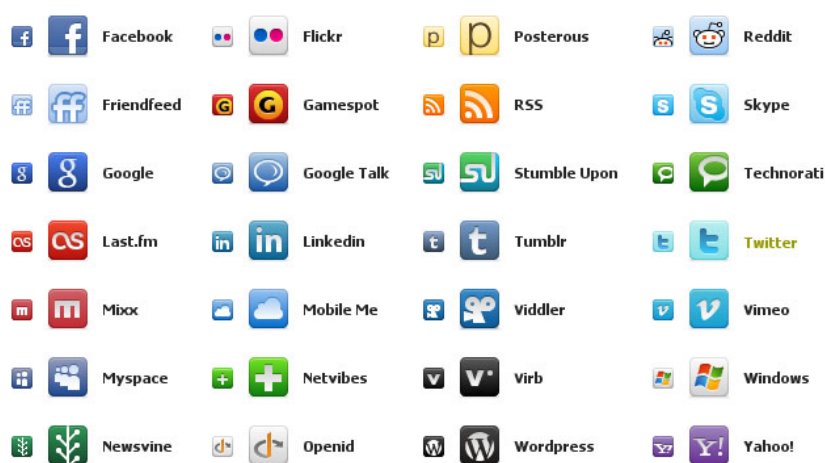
Facebook
Flickr
Posterous
Reddit
Friendfeed
Gamespot
RSS
Skype
Google
Google Talk
Stumble Upon
Technorati
Last.fm
Linkedin
Tumblr
Twitter
Mixx
Mobile Me
Viddler
Vimeo
Myspace
Netvibes
Virb
Windows
Newsvine
Openid
Wordpress
Yahoo!